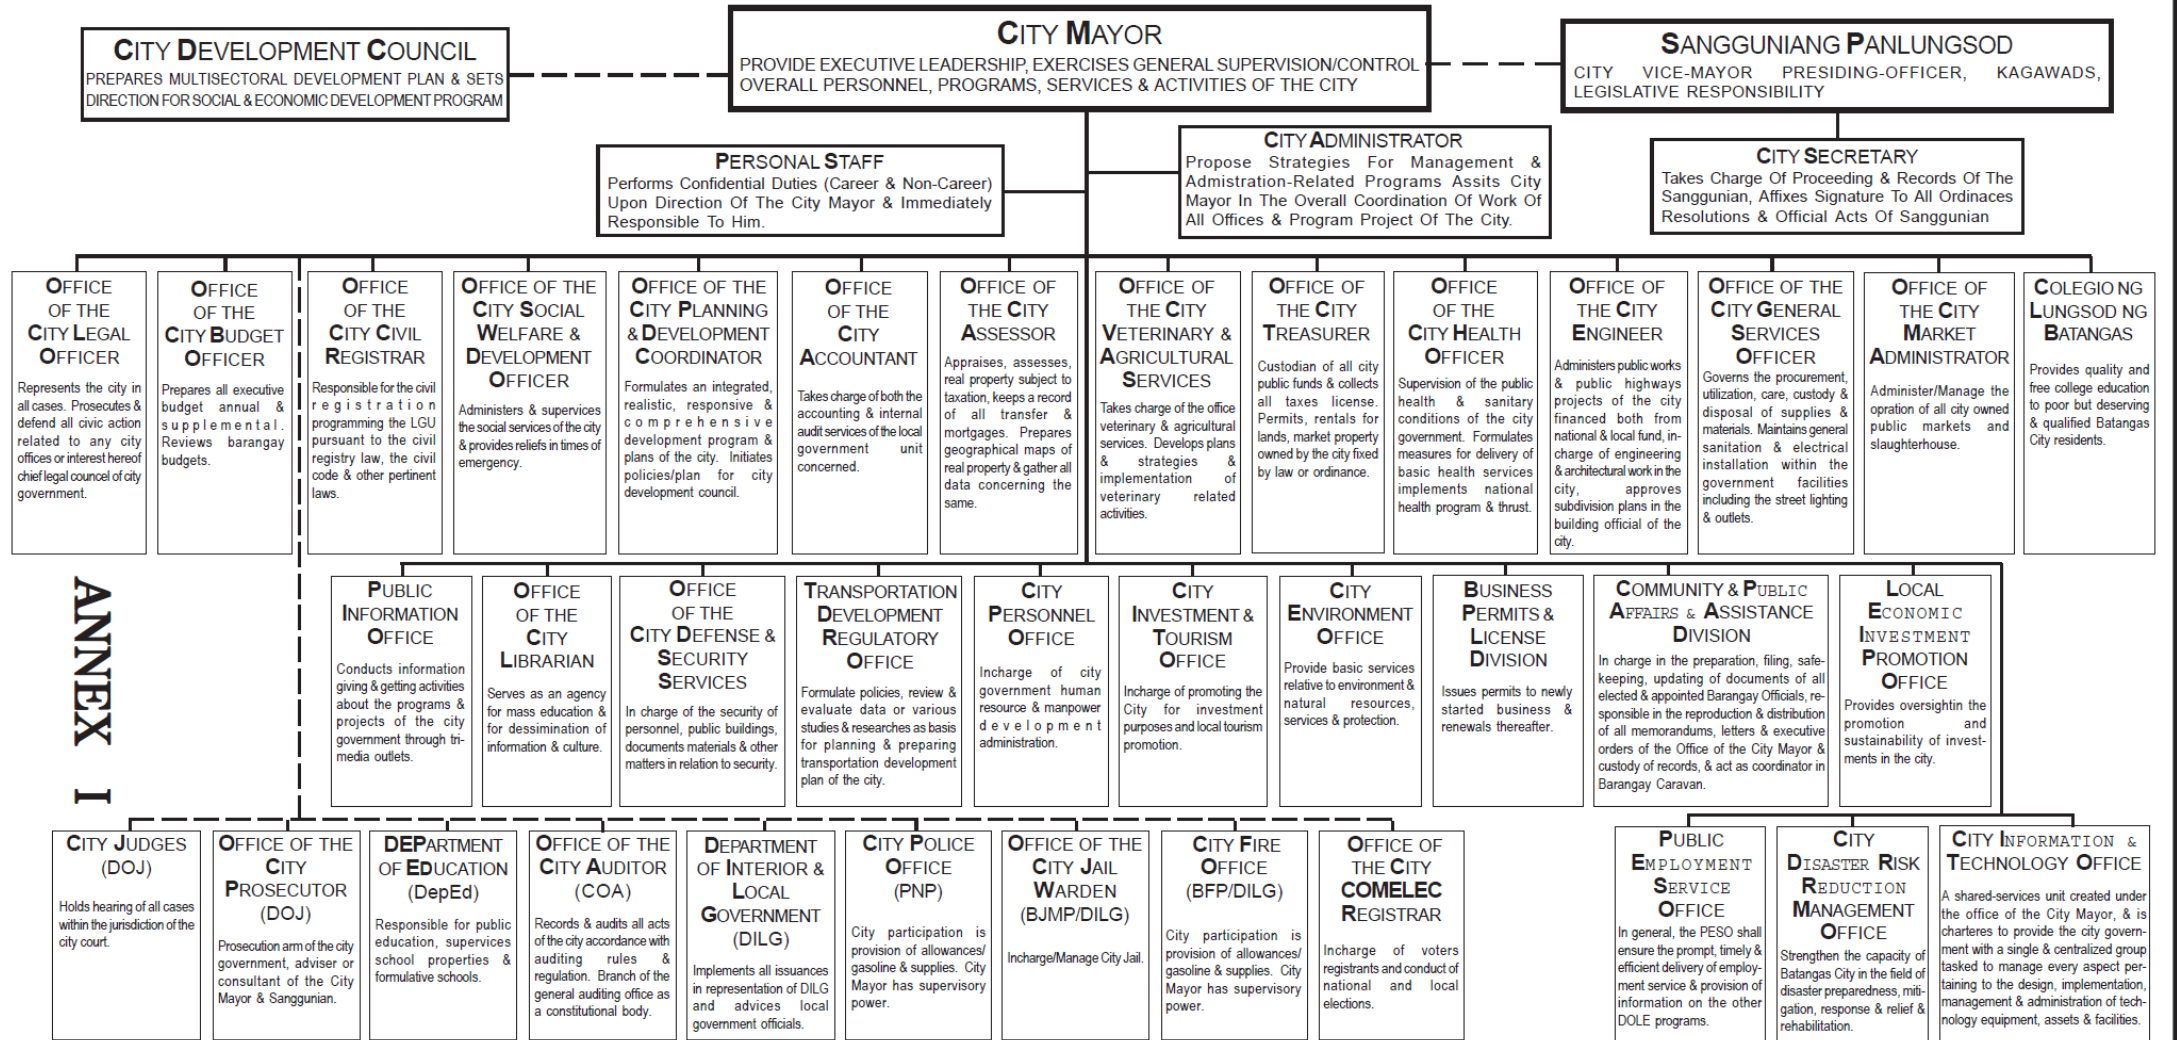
CITY DEVELOPMENT COUNCIL
PREPARES MULTISECTORAL DEVELOPMENT PLAN & SETS DIRECTION FOR SOCIAL & ECONOMIC DEVELOPMENT PROGRAM

CITY MAYOR
PROVIDE EXECUTIVE LEADERSHIP, EXERCISES GENERAL SUPERVISION/CONTROL OVERALL PERSONNEL, PROGRAMS, SERVICES & ACTIVITIES OF THE CITY

SANGGUNIANG PANLUNGSOD
CITY VICE-MAYOR PRESIDING-OFFICER, KAGAWADS, LEGISLATIVE RESPONSIBILITY

PERSONAL STAFF
Performs Confidential Duties (Career & Non-Career) Upon Direction Of The City Mayor & Immediately Responsible To Him.

CITY ADMINISTRATOR
Propose Strategies For Management & Admistration-Related Programs Assits City Mayor In The Overall Coordination Of Work Of All Offices & Program Project Of The City.

CITY SECRETARY
Takes Charge Of Proceeding & Records Of The Sanggunian, Affixes Signature To All Ordinaces Resolutions & Official Acts Of Sanggunian

OFFICE OF THE CITY LEGAL OFFICER
Represents the city in all cases. Prosecutes & defend all civic action related to any city offices or interest hereof chief legal council of city government.

OFFICE OF THE CITY BUDGET OFFICER
Prepares all executive budget annual & supplemental. Reviews barangay budgets.

OFFICE OF THE CITY CIVIL REGISTRAR
Responsible for the civil registration programming the LGU pursuant to the civil registry law, the civil code & other pertinent laws.

OFFICE OF THE CITY SOCIAL WELFARE & DEVELOPMENT OFFICER
Administers & supervices the social services of the city & provides reliefs in times of emergency.

OFFICE OF THE CITY PLANNING & DEVELOPMENT COORDINATOR
Formulates an integrated, realistic, responsive & comprehensive development program & plans of the city. Initiates policies/plan for city development council.

OFFICE OF THE CITY ACCOUNTANT
Takes charge of both the accounting & internal audit services of the local government unit concerned.

OFFICE OF THE CITY ASSESSOR
Appraises, assesses, real property subject to taxation, keeps a record of all transfer & mortgages. Prepares geographical maps of real property & gather all data concerning the same.

OFFICE OF THE CITY VETERINARY & AGRICULTURAL SERVICES
Takes charge of the office veterinary & agricultural services. Develops plans & strategies & implementation of veterinary related activities.

OFFICE OF THE CITY TREASURER
Custodian of all city public funds & collects all taxes license. Permits, rentals for lands, market property owned by the city fixed by law or ordinance.

OFFICE OF THE CITY HEALTH OFFICER
Supervision of the public health & sanitary conditions of the city government. Formulates measures for delivery of basic health services implements national health program & thrust.

OFFICE OF THE CITY ENGINEER
Administers public works & public highways projects of the city financed both from national & local fund, in-charge of engineering & architectural work in the city, approves subdivision plans in the building official of the city.

OFFICE OF THE CITY GENERAL SERVICES OFFICER
Governs the procurement, utilization, care, custody & disposal of supplies & materials. Maintains general sanitation & electrical installation within the government facilities including the street lighting & outlets.

OFFICE OF THE CITY MARKET ADMINISTRATOR
Administer/Manage the opration of all city owned public markets and slaughterhouse.

COLEGIO NG LUNGSOD NG BATANGAS
Provides quality and free college education to poor but deserving & qualified Batangas City residents.

ANNEX I

PUBLIC INFORMATION OFFICE
Conducts information giving & getting activities about the programs & projects of the city government through tri-media outlets.

OFFICE OF THE CITY LIBRARIAN
Serves as an agency for mass education & for dessimination of information & culture.

OFFICE OF THE CITY DEFENSE & SECURITY SERVICES
In charge of the security of personnel, public buildings, documents materials & other matters in relation to security.

TRANSPORTATION DEVELOPMENT REGULATORY OFFICE
Formulate policies, review & evaluate data or various studies & researches as basis for planning & preparing transportation development plan of the city.

CITY PERSONNEL OFFICE
Incharge of city government human resource & manpower development administration.

CITY INVESTMENT & TOURISM OFFICE
Incharge of promoting the City for investment purposes and local tourism promotion.

CITY ENVIRONMENT OFFICE
Provide basic services relative to environment & natural resources, services & protection.

BUSINESS PERMITS & LICENSE DIVISION
Issues permits to newly started business & renewals thereafter.

COMMUNITY & PUBLIC AFFAIRS & ASSISTANCE DIVISION
In charge in the preparation, filing, safekeeping, updating of documents of all elected & appointed Barangay Officials, responsible in the reproduction & distribution of all memorandums, letters & executive orders of the Office of the City Mayor & custody of records, & act as coordinator in Barangay Caravan.

LOCAL ECONOMIC INVESTMENT PROMOTION OFFICE
Provides oversightin the promotion and sustainability of investments in the city.

CITY JUDGES (DOJ)
Holds hearing of all cases within the jurisdiction of the city court.

OFFICE OF THE CITY PROSECUTOR (DOJ)
Prosecution arm of the city government, adviser or consultant of the City Mayor & Sangguninan.

DEPARTMENT OF EDUCATION (DepEd)
Responsible for public education, supervices school properties & formulative schools.

OFFICE OF THE CITY AUDITOR (COA)
Records & audits all acts of the city accordance with auditing rules & regulation. Branch of the general auditing office as a constitutional body.

DEPARTMENT OF INTERIOR & LOCAL GOVERNMENT (DILG)
Implements all issuances in representation of DILG and advices local government officials.

CITY POLICE OFFICE (PNP)
City participation is provision of allowances/ gasoline & supplies. City Mayor has supervisory power.

OFFICE OF THE CITY JAIL WARDEN (BJMP/DILG)
Incharge/Manage City Jail.

CITY FIRE OFFICE (BFP/DILG)
City participation is provision of allowances/ gasoline & supplies. City Mayor has supervisory power.

OFFICE OF THE CITY COMELEC REGISTRAR
Incharge of voters registrants and conduct of national and local elections.

PUBLIC EMPLOYMENT SERVICE OFFICE
In general, the PESO shall ensure the prompt, timely & efficient delivery of employment service & provision of information on the other DOLE programs.

CITY DISASTER RISK REDUCTION MANAGEMENT OFFICE
Strengthen the capacity of Batangas City in the field of disaster preparedness, mitigation, response & relief & rehabilitation.

CITY INFORMATION & TECHNOLOGY OFFICE
A shared-services unit created under the office of the City Mayor, & is charteres to provide the city government with a single & centralized group tasked to manage every aspect pertaining to the design, implementation, management & administration of technology equipment, assets & facilities.